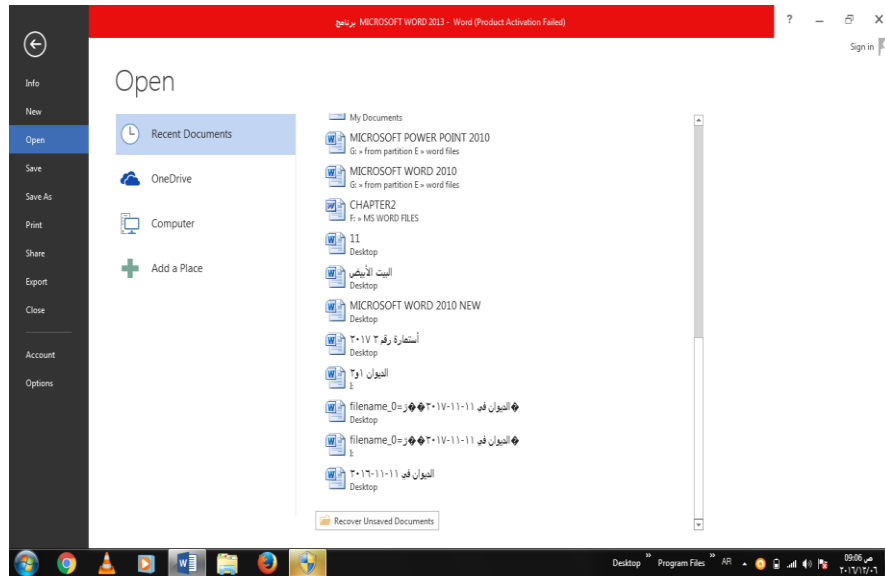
برنامج MICROSOFT WORD 2013 - Word (Product Activation Failed)

? – ✕

Sign in

Info
New
Open
Save
Save As
Print
Share
Export
Close
Account
Options

Open

Recent Documents
OneDrive
Computer
Add a Place

My Documents

MICROSOFT POWER POINT 2010
G: » from partition E » word files

MICROSOFT WORD 2010
G: » from partition E » word files

CHAPTER2
F: » MS WORD FILES

11
Desktop

البيت الأبيض
Desktop

MICROSOFT WORD 2010 NEW
Desktop

أستمارة رقم ٢ ٢٠١٧
Desktop

الديوان ١و٢
I:

�الديوان في ١١-١١-٢٠١٧��ز=filename_0
Desktop

�الديوان في ١١-١١-٢٠١٧��ز=filename_0
I:

الديوان في ١١-١١-٢٠١٦
Desktop

Recover Unsaved Documents

Desktop » Program Files » AR

ص 09:06
٢٠١٦/١٢/٠٦